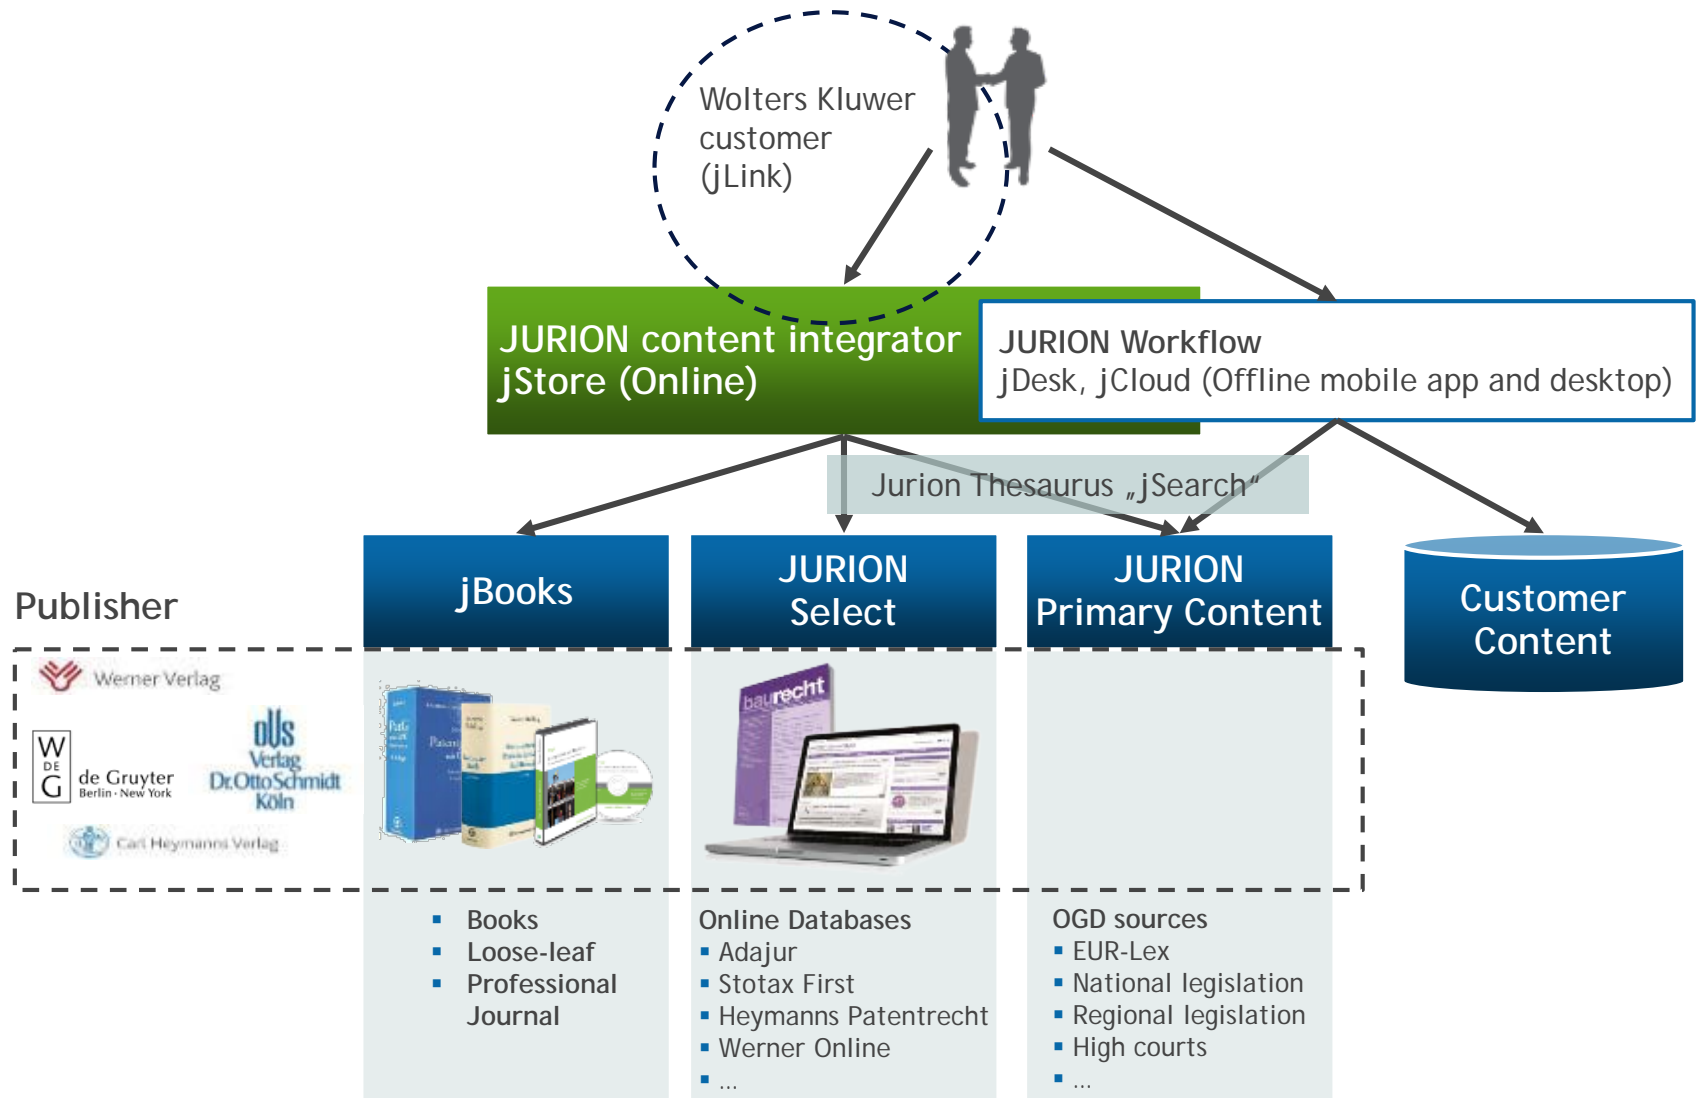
Wolters Kluwer customer (jLink)

JURION content integrator
jStore (Online)

JURION Workflow
jDesk, jCloud (Offline mobile app and desktop)

Jurion Thesaurus „jSearch“

Publisher

jBooks

JURION Select

JURION Primary Content

Customer Content

Werner Verlag

W DE G de Gruyter Berlin · New York

otto Verlag Dr. Otto Schmidt Köln

Carl Heymanns Verlag

baurecht

- Books
- Loose-leaf
- Professional Journal

Online Databases
- Adajur
- Stotax First
- Heymanns Patentrecht
- Werner Online
- ...

OGD sources
- EUR-Lex
- National legislation
- Regional legislation
- High courts
- ...